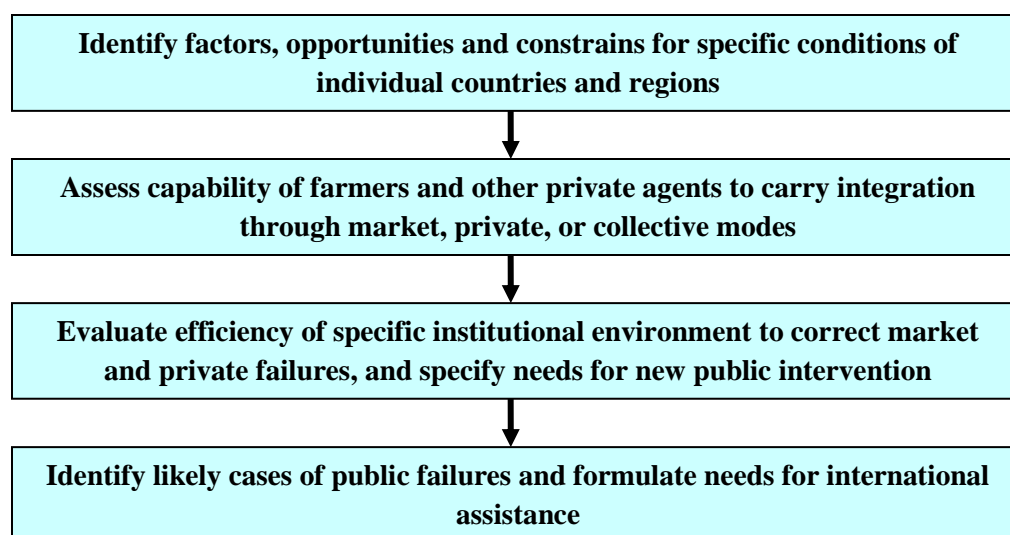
Identify factors, opportunities and constrains for specific conditions of individual countries and regions

Assess capability of farmers and other private agents to carry integration through market, private, or collective modes

Evaluate efficiency of specific institutional environment to correct market and private failures, and specify needs for new public intervention

Identify likely cases of public failures and formulate needs for international assistance